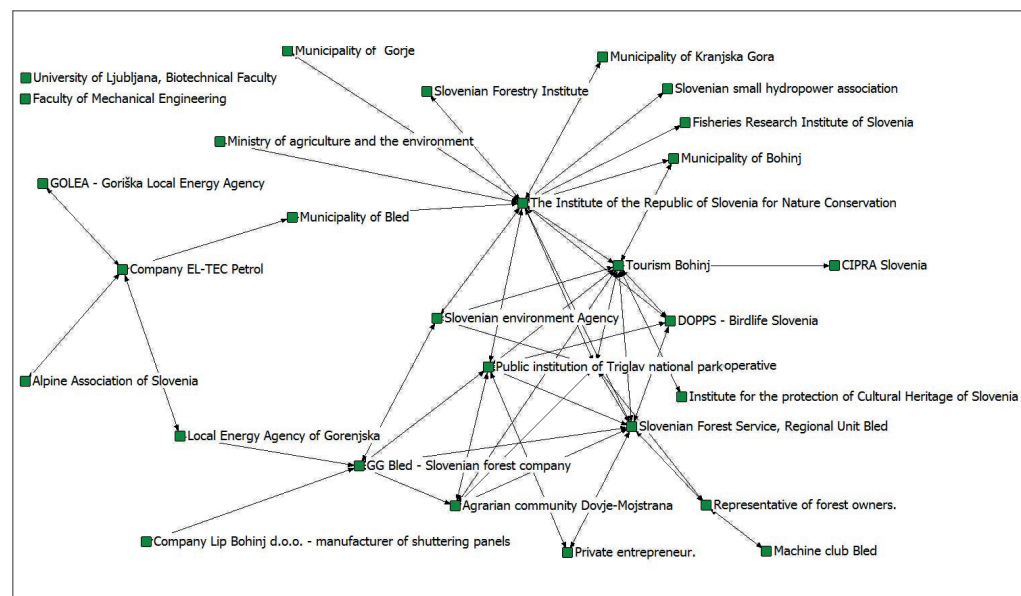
Municipality of Gorje
University of Ljubljana, Biotechnical Faculty
Faculty of Mechanical Engineering
Municipality of Kranjska Gora
Slovenian Forestry Institute
Slovenian small hydropower association
Fisheries Research Institute of Slovenia
Ministry of agriculture and the environment
Municipality of Bohinj
GOLEA - Goriška Local Energy Agency
The Institute of the Republic of Slovenia for Nature Conservation
Municipality of Bled
Company EL-TEC Petrol
Tourism Bohinj
CIPRA Slovenia
Slovenian environment Agency
DOPPS - Birdlife Slovenia
Public institution of Triglav national park
operative
Alpine Association of Slovenia
Institute for the protection of Cultural Heritage of Slovenia
Slovenian Forest Service, Regional Unit Bled
Local Energy Agency of Gorenjska
GG Bled - Slovenian forest company
Agrarian community Dovje-Mojstrana
Representative of forest owners.
Company Lip Bohinj d.o.o. - manufacturer of shuttering panels
Private entrepreneur.
Machine club Bled